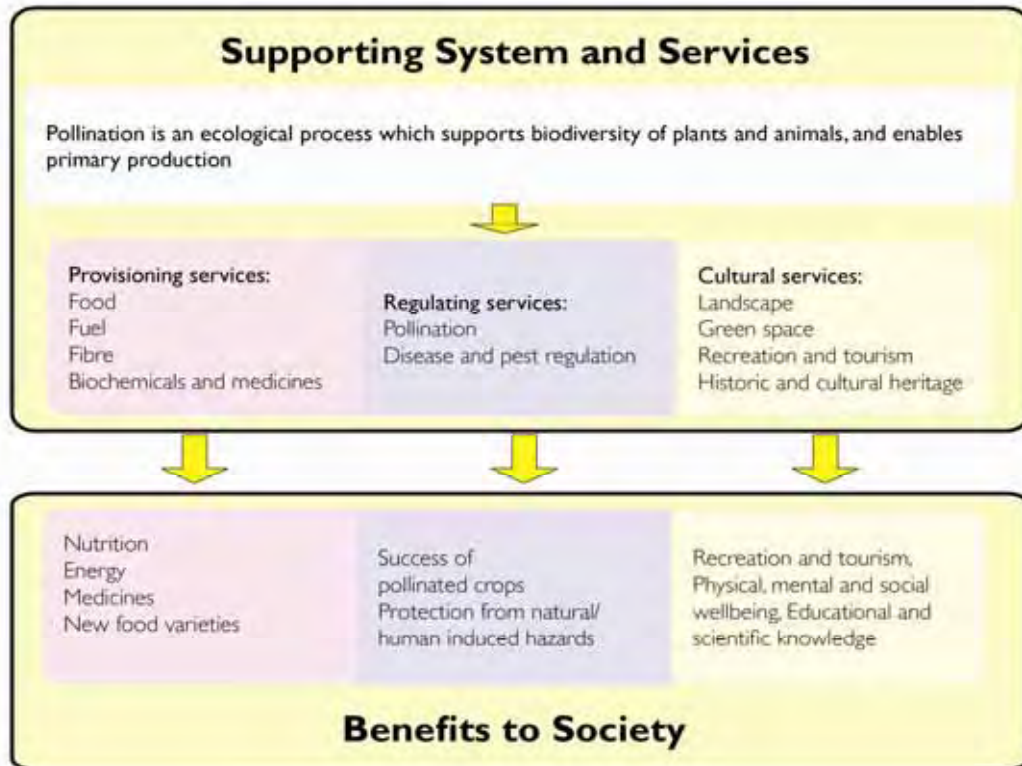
Supporting System and Services

Pollination is an ecological process which supports biodiversity of plants and animals, and enables primary production

Provisioning services:
Food
Fuel
Fibre
Biochemicals and medicines

Regulating services:
Pollination
Disease and pest regulation

Cultural services:
Landscape
Green space
Recreation and tourism
Historic and cultural heritage

Nutrition
Energy
Medicines
New food varieties

Success of pollinated crops
Protection from natural/ human induced hazards

Recreation and tourism, Physical, mental and social wellbeing, Educational and scientific knowledge

Benefits to Society